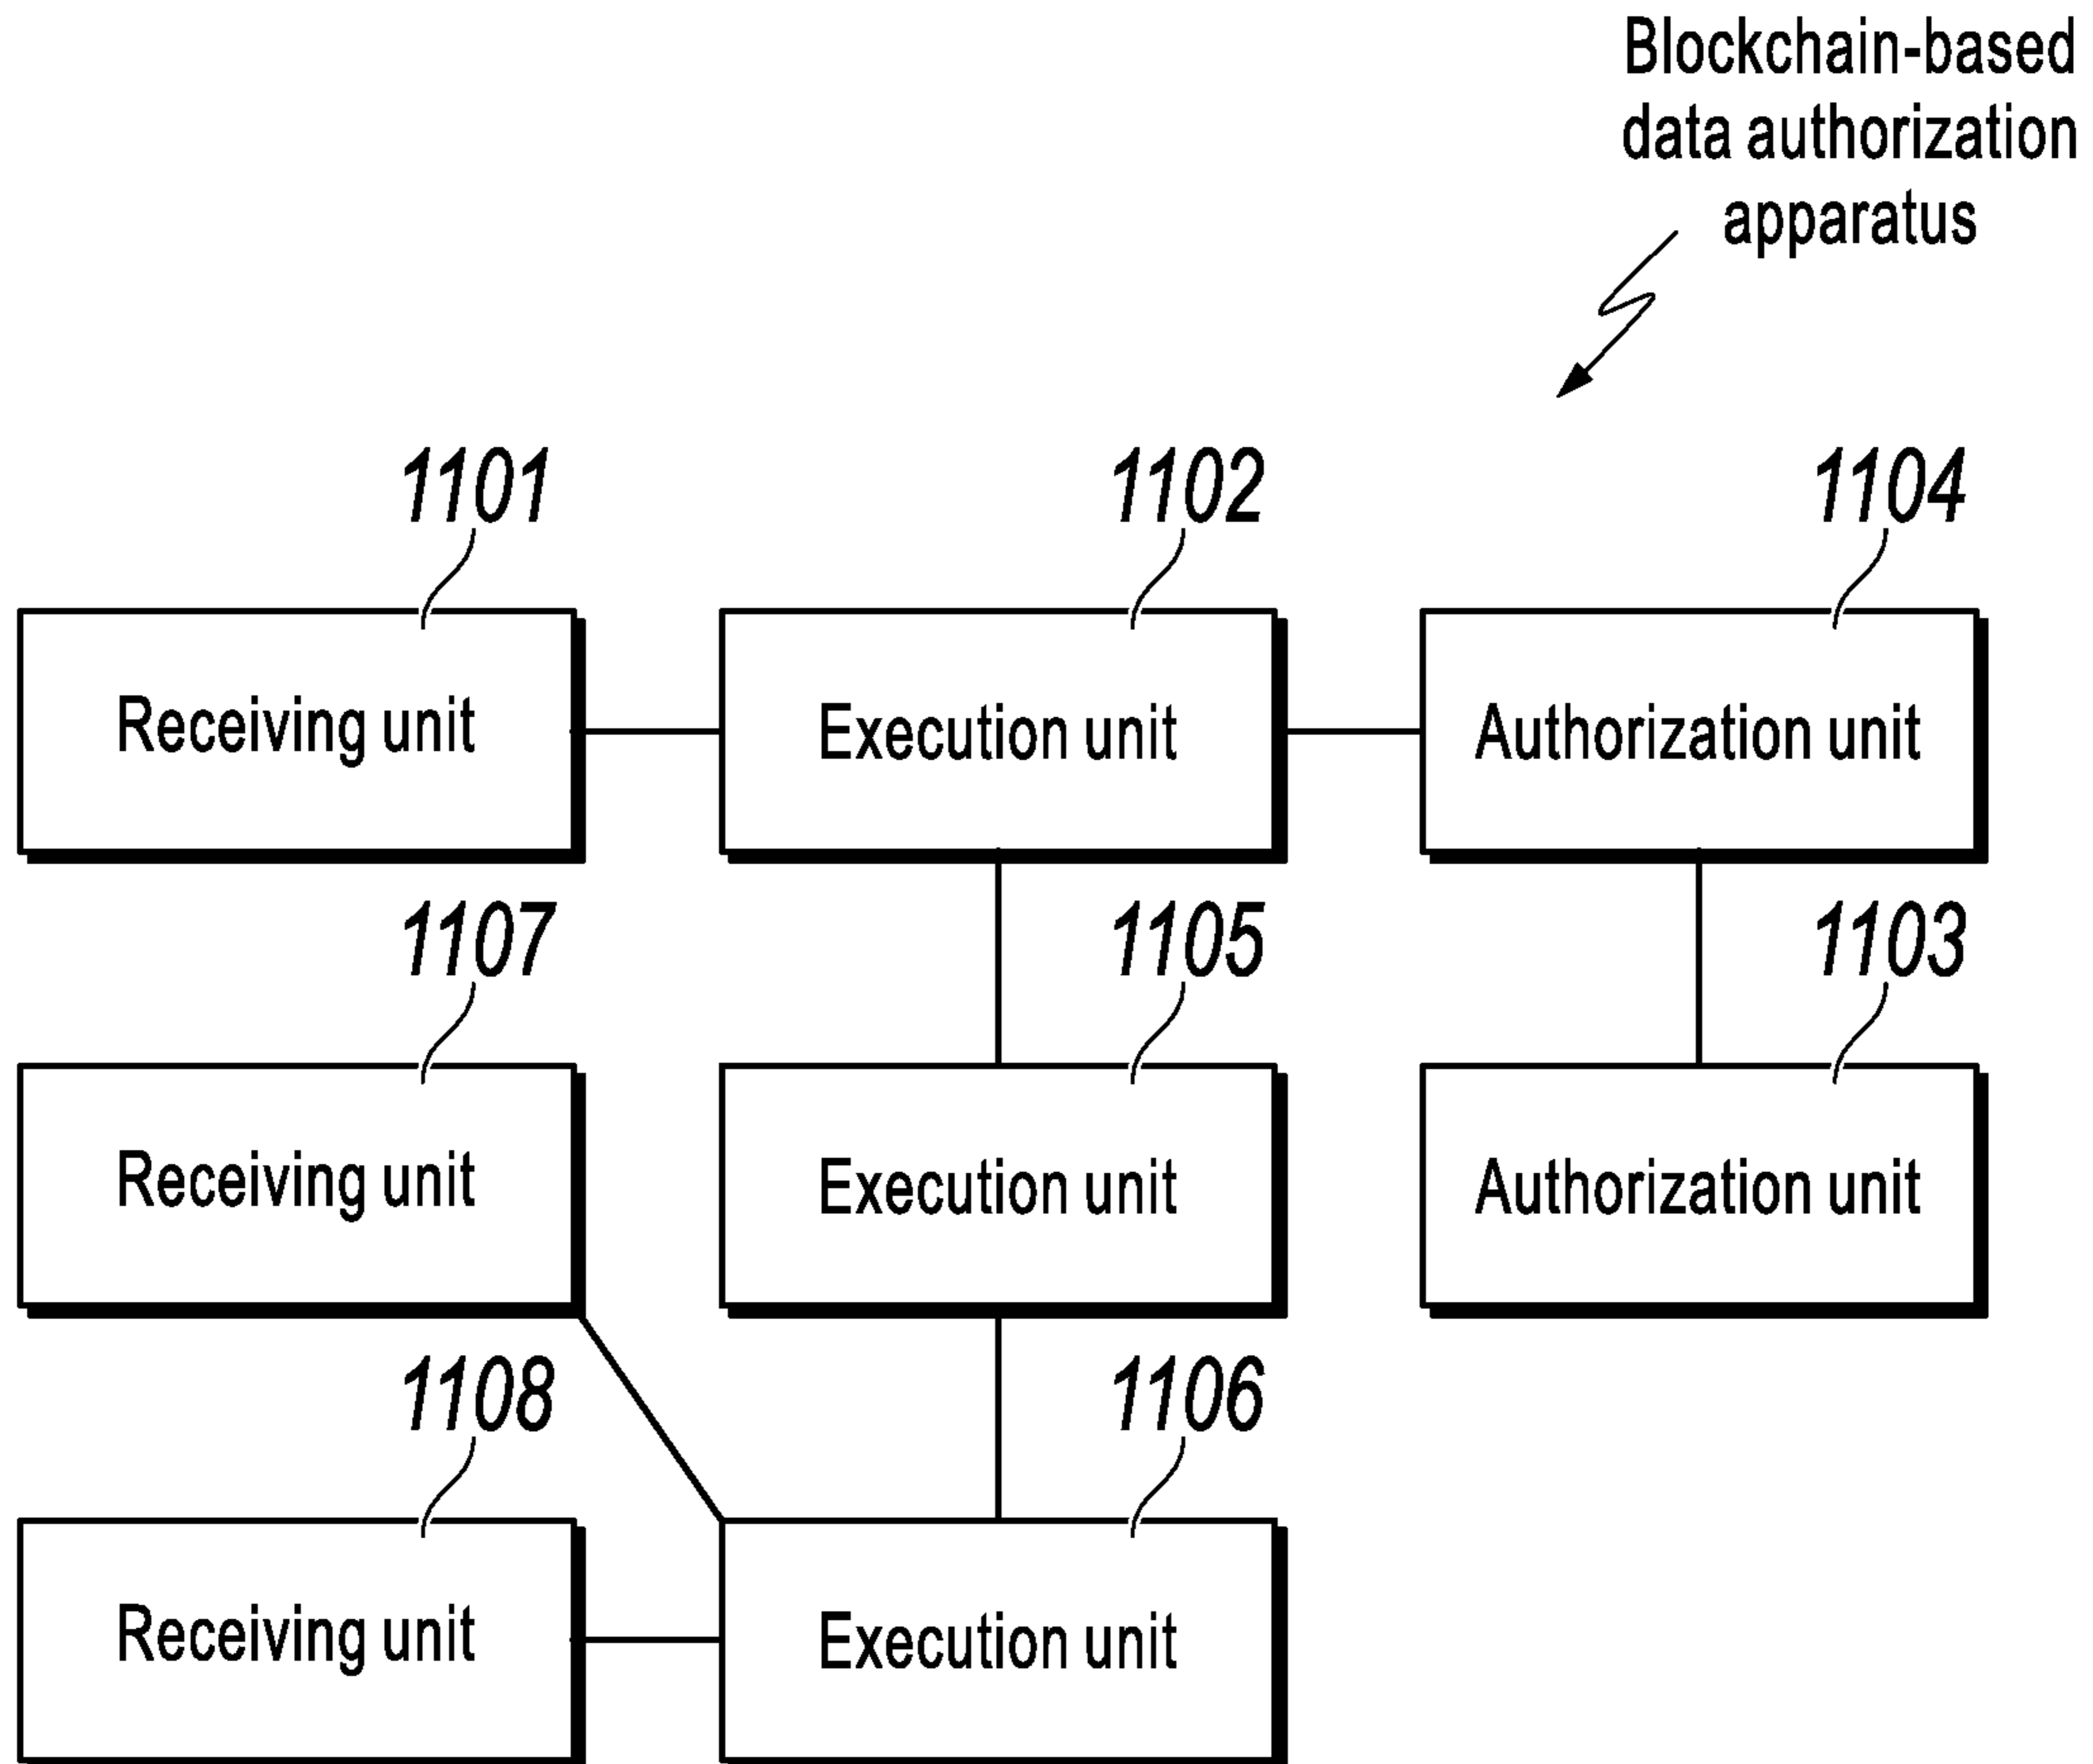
Blockchain-based data authorization apparatus

1101
Receiving unit

1102
Execution unit

1104
Authorization unit

1107
Receiving unit

1105
Execution unit

1103
Authorization unit

1108
Receiving unit

1106
Execution unit